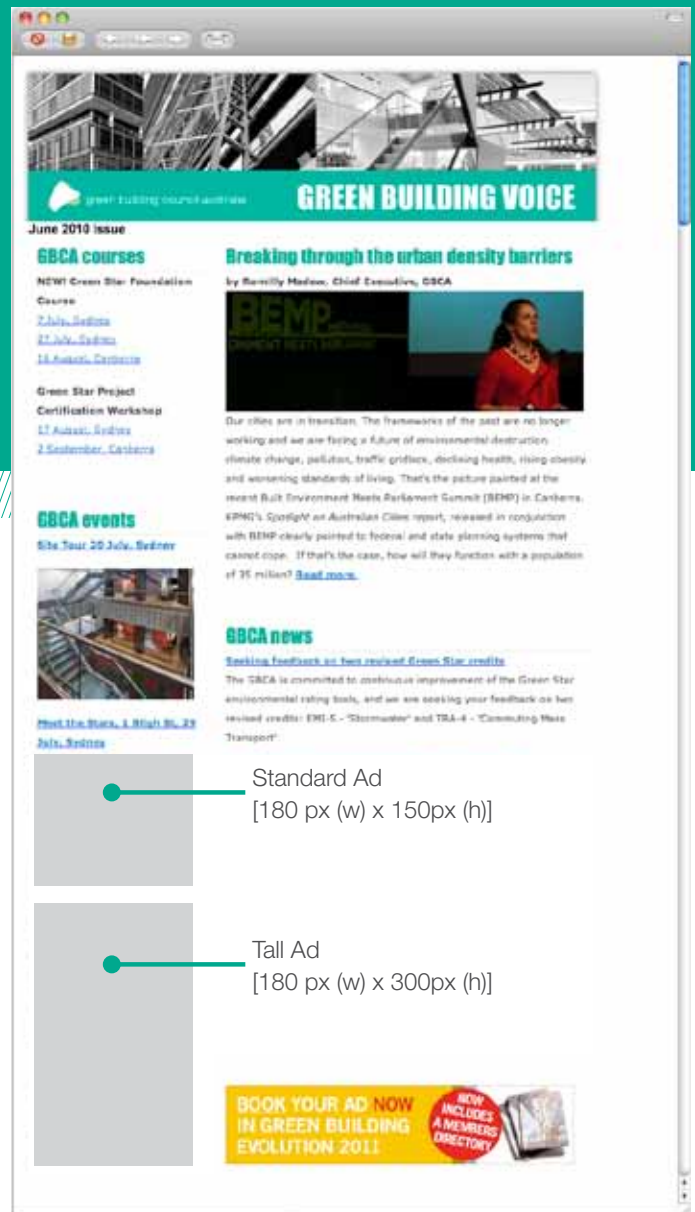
green building council australia

GREEN BUILDING VOICE

June 2010 Issue

GBCA courses

NEW! Green Star Foundation Course

7 July, Sydney

27 July, Sydney

16 August, Canberra

Green Star Project Certification Workshop

17 August, Sydney

2 September, Canberra

Breaking through the urban density barriers

by Romilly Madew, Chief Executive, GBCA

BEMP

Our cities are in transition. The frameworks of the past are no longer working and we are facing a future of environmental destruction, climate change, pollution, traffic gridlock, declining health, rising obesity and worsening standards of living. That's the picture painted at the recent Built Environment Meets Parliament Summit (BEMP) in Canberra. KPMG's Spotlight on Australian Cities report, released in conjunction with BEMP clearly pointed to federal and state planning systems that cannot cope. If that's the case, how will they function with a population of 35 million? Read more.

GBCA events

Site Tour 20 July, Sydney

Meet the Stars, 1 Bligh St, 29 July, Sydney

GBCA news

Seeking feedback on two revised Green Star credits

The GBCA is committed to continuous improvement of the Green Star environmental rating tools, and we are seeking your feedback on two revised credits: EMI-5 - 'Stormwater' and TRA-4 - 'Commuting Mass Transport'.

Standard Ad
[180 px (w) x 150px (h)]

Tall Ad
[180 px (w) x 300px (h)]

BOOK YOUR AD NOW IN GREEN BUILDING EVOLUTION 2011

NOW INCLUDES A MEMBERS DIRECTORY